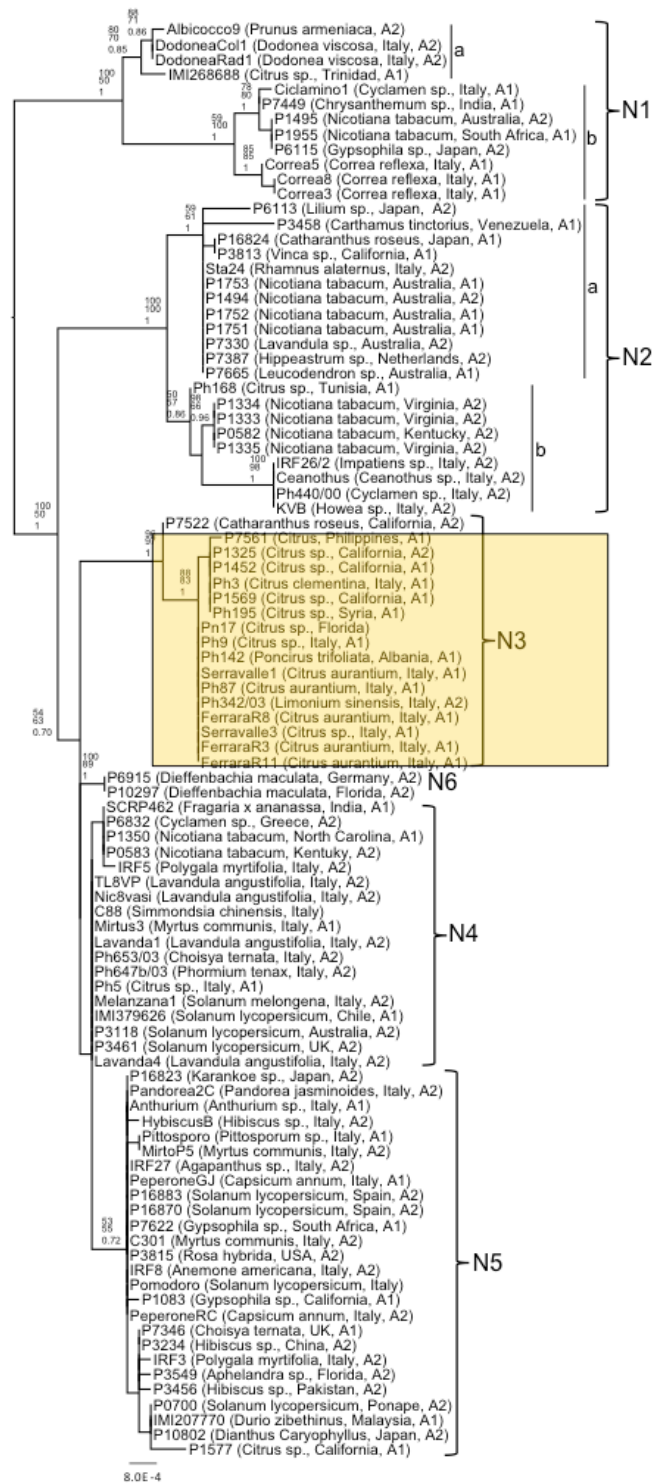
88
71
0.86
Albicocco9 (Prunus armeniaca, A2)
80
70
0.85
DodoneaCol1 (Dodonea viscosa, Italy, A2)
DodoneaRad1 (Dodonea viscosa, Italy, A2)
a
100
90
1
IMI268688 (Citrus sp., Trinidad, A1)
78
80
1
Ciclamino1 (Cyclamen sp., Italy, A1)
P7449 (Chrysanthemum sp., India, A1)
59
100
1
P1495 (Nicotiana tabacum, Australia, A2)
P1955 (Nicotiana tabacum, South Africa, A1)
b
N1
85
85
1
P6115 (Gypsophila sp., Japan, A2)
Correa5 (Correa reflexa, Italy, A1)
Correa8 (Correa reflexa, Italy, A1)
Correa3 (Correa reflexa, Italy, A1)
59
61
1
P6113 (Lilium sp., Japan, A2)
P3458 (Carthamus tinctorius, Venezuela, A1)
P16824 (Catharanthus roseus, Japan, A1)
P3813 (Vinca sp., California, A1)
Sta24 (Rhamnus alaternus, Italy, A2)
100
100
1
P1753 (Nicotiana tabacum, Australia, A1)
P1494 (Nicotiana tabacum, Australia, A1)
a
P1752 (Nicotiana tabacum, Australia, A1)
P1751 (Nicotiana tabacum, Australia, A1)
P7330 (Lavandula sp., Australia, A2)
P7387 (Hippeastrum sp., Netherlands, A2)
N2
P7665 (Leucodendron sp., Australia, A1)
50
57
0.86
Ph168 (Citrus sp., Tunisia, A1)
99
86
0.96
P1334 (Nicotiana tabacum, Virginia, A2)
P1333 (Nicotiana tabacum, Virginia, A2)
P0582 (Nicotiana tabacum, Kentucky, A2)
P1335 (Nicotiana tabacum, Virginia, A2)
100
98
1
IRF26/2 (Impatiens sp., Italy, A2)
Ceanothus (Ceanothus sp., Italy, A2)
b
Ph440/00 (Cyclamen sp., Italy, A2)
KVB (Howea sp., Italy, A2)
100
90
1
P7522 (Catharanthus roseus, California, A2)
96
95
1
P7561 (Citrus, Philippines, A1)
P1325 (Citrus sp., California, A2)
88
83
1
P1452 (Citrus sp., California, A1)
Ph3 (Citrus clementina, Italy, A1)
P1569 (Citrus sp., California, A1)
Ph195 (Citrus sp., Syria, A1)
Pn17 (Citrus sp., Florida)
Ph9 (Citrus sp., Italy, A1)
N3
Ph142 (Poncirus trifoliata, Albania, A1)
Serravalle1 (Citrus aurantium, Italy, A1)
54
63
0.70
Ph87 (Citrus aurantium, Italy, A1)
Ph342/03 (Limonium sinensis, Italy, A2)
FerraraR8 (Citrus aurantium, Italy, A1)
Serravalle3 (Citrus sp., Italy, A1)
FerraraR3 (Citrus aurantium, Italy, A1)
100
89
1
FerraraR11 (Citrus aurantium, Italy, A1)
P6915 (Dieffenbachia maculata, Germany, A2)
N6
P10297 (Dieffenbachia maculata, Florida, A2)
SCRP462 (Fragaria x ananassa, India, A1)
P6832 (Cyclamen sp., Greece, A2)
P1350 (Nicotiana tabacum, North Carolina, A1)
P0583 (Nicotiana tabacum, Kentuky, A2)
IRF5 (Polygala myrtifolia, Italy, A2)
TL8VP (Lavandula angustifolia, Italy, A2)
Nic8vasi (Lavandula angustifolia, Italy, A2)
C88 (Simmondsia chinensis, Italy)
Mirtus3 (Myrtus communis, Italy, A1)
Lavanda1 (Lavandula angustifolia, Italy, A2)
N4
Ph653/03 (Choisya ternata, Italy, A2)
Ph647b/03 (Phormium tenax, Italy, A2)
Ph5 (Citrus sp., Italy, A1)
Melanzana1 (Solanum melongena, Italy, A2)
IMI379626 (Solanum lycopersicum, Chile, A1)
P3118 (Solanum lycopersicum, Australia, A2)
P3461 (Solanum lycopersicum, UK, A2)
Lavanda4 (Lavandula angustifolia, Italy, A2)
P16823 (Karankoe sp., Japan, A2)
Pandorea2C (Pandorea jasminoides, Italy, A2)
Anthurium (Anthurium sp., Italy, A1)
HybiscusB (Hibiscus sp., Italy, A2)
Pittosporo (Pittosporum sp., Italy, A1)
MirtoP5 (Myrtus communis, Italy, A2)
IRF27 (Agapanthus sp., Italy, A2)
PeperoneGJ (Capsicum annum, Italy, A1)
P16883 (Solanum lycopersicum, Spain, A2)
P16870 (Solanum lycopersicum, Spain, A2)
52
55
0.72
P7622 (Gypsophila sp., South Africa, A1)
C301 (Myrtus communis, Italy, A2)
P3815 (Rosa hybrida, USA, A2)
IRF8 (Anemone americana, Italy, A2)
N5
Pomodoro (Solanum lycopersicum, Italy)
P1083 (Gypsophila sp., California, A1)
PeperoneRC (Capsicum annum, Italy, A2)
P7346 (Choisya ternata, UK, A1)
P3234 (Hibiscus sp., China, A2)
IRF3 (Polygala myrtifolia, Italy, A2)
P3549 (Aphelandra sp., Florida, A2)
P3456 (Hibiscus sp., Pakistan, A2)
P0700 (Solanum lycopersicum, Ponape, A2)
IMI207770 (Durio zibethinus, Malaysia, A1)
P10802 (Dianthus Caryophyllus, Japan, A2)
P1577 (Citrus sp., California, A1)
8.0E-4